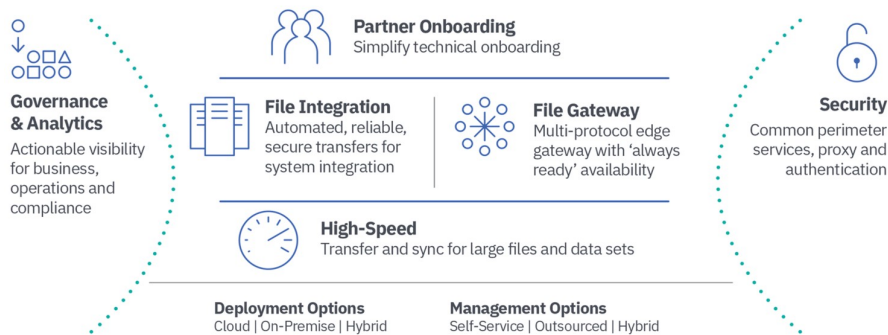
Partner Onboarding
Simplify technical onboarding

Governance & Analytics
Actionable visibility for business, operations and compliance

File Integration
Automated, reliable, secure transfers for system integration

File Gateway
Multi-protocol edge gateway with 'always ready' availability

Security
Common perimeter services, proxy and authentication

High-Speed
Transfer and sync for large files and data sets

Deployment Options
Cloud | On-Premise | Hybrid

Management Options
Self-Service | Outsourced | Hybrid